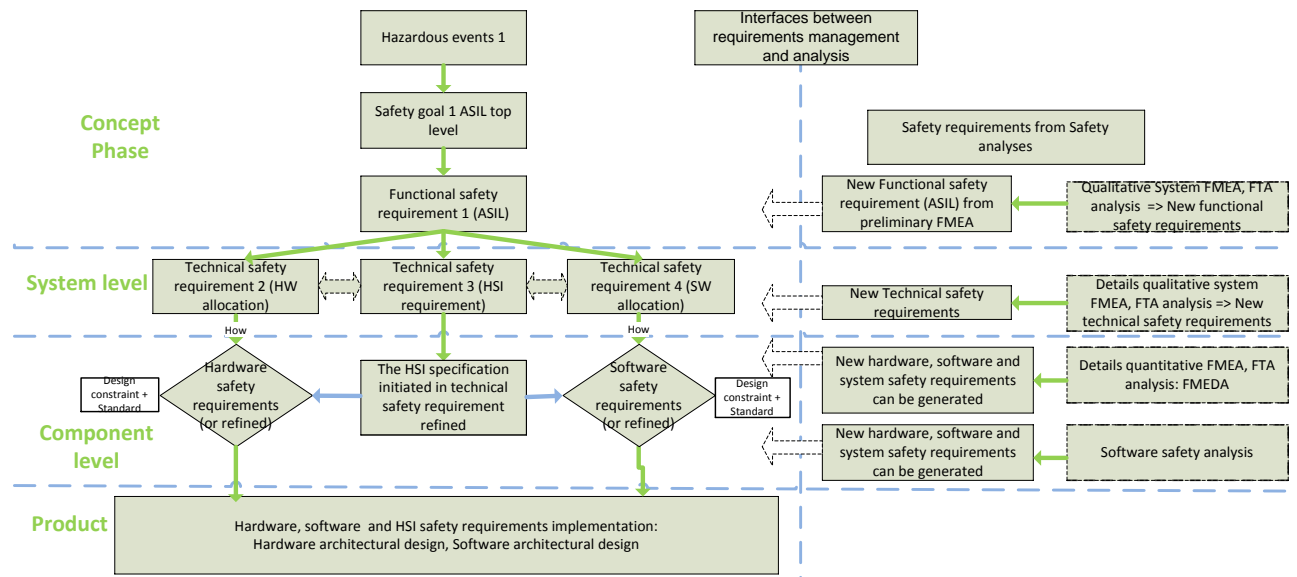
Hazardous events 1

Interfaces between requirements management and analysis

Concept Phase

Safety goal 1 ASIL top level

Safety requirements from Safety analyses

Functional safety requirement 1 (ASIL)

New Functional safety requirement (ASIL) from preliminary FMEA

Qualitative System FMEA, FTA analysis => New functional safety requirements

System level

Technical safety requirement 2 (HW allocation)

Technical safety requirement 3 (HSI requirement)

Technical safety requirement 4 (SW allocation)

New Technical safety requirements

Details qualitative system FMEA, FTA analysis => New technical safety requirements

How

How

Design constraint + Standard

Hardware safety requirements (or refined)

The HSI specification initiated in technical safety requirement refined

Software safety requirements (or refined)

Design constraint + Standard

New hardware, software and system safety requirements can be generated

Details quantitative FMEA, FTA analysis: FMEDA

Component level

New hardware, software and system safety requirements can be generated

Software safety analysis

Product

Hardware, software and HSI safety requirements implementation: Hardware architectural design, Software architectural design